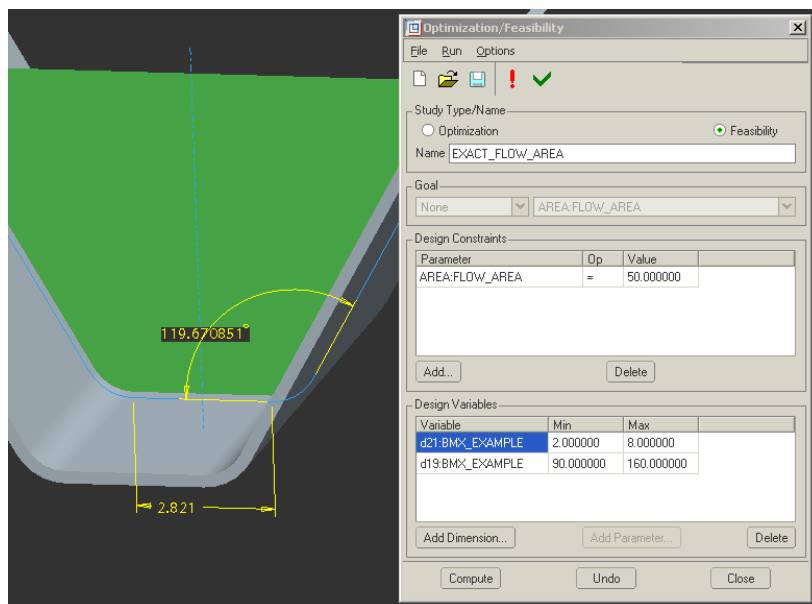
119.670851°

2.821

Optimization/Feasibility

File Run Options

Study Type/Name

Optimization

Feasibility

Name EXACT_FLOW_AREA

Goal

None

AREA:FLOW_AREA

Design Constraints

| Parameter | Op | Value |
|---|---|---|
| AREA:FLOW_AREA | = | 50.000000 |

Add...

Delete

Design Variables

| Variable | Min | Max |
|---|---|---|
| d21:BMX_EXAMPLE | 2.000000 | 8.000000 |
| d19:BMX_EXAMPLE | 90.000000 | 160.000000 |

Add Dimension...

Add Parameter...

Delete

Compute

Undo

Close